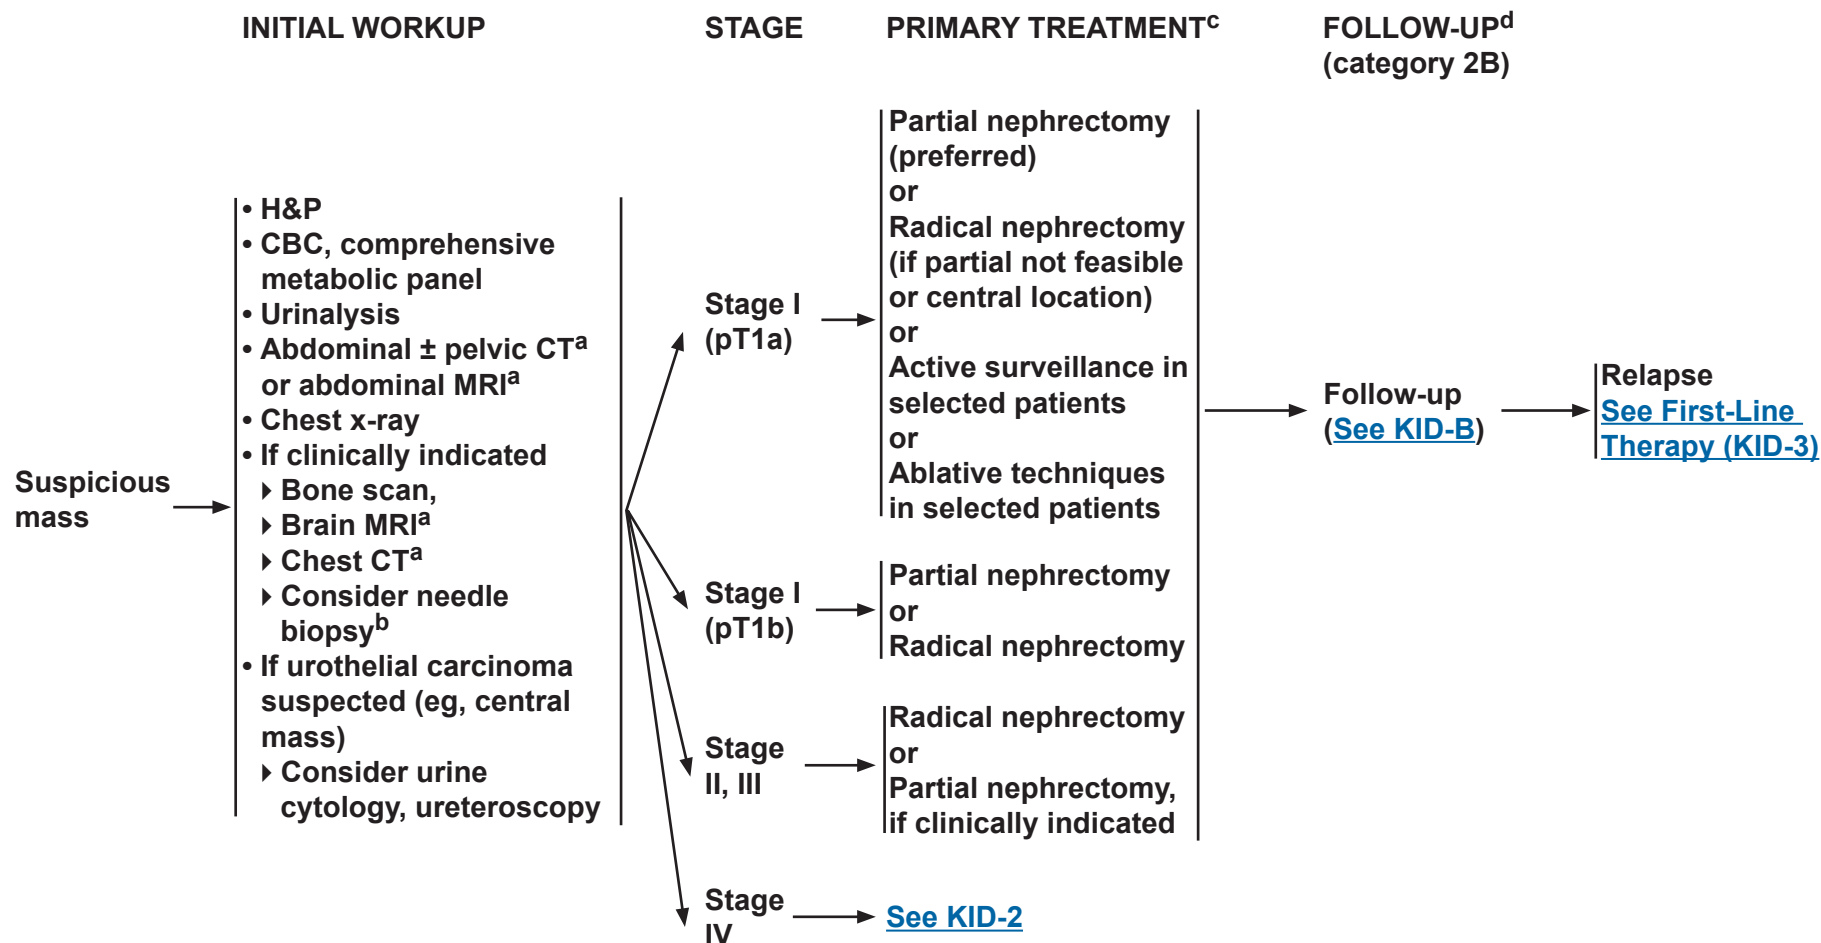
INITIAL WORKUP

STAGE

PRIMARY TREATMENT$^{c}$

FOLLOW-UP$^{d}$ (category 2B)

Suspicious mass

• H&P
• CBC, comprehensive metabolic panel
• Urinalysis
• Abdominal ± pelvic CT$^{a}$ or abdominal MRI$^{a}$
• Chest x-ray
• If clinically indicated
‣ Bone scan,
‣ Brain MRI$^{a}$
‣ Chest CT$^{a}$
‣ Consider needle biopsy$^{b}$
• If urothelial carcinoma suspected (eg, central mass)
‣ Consider urine cytology, ureteroscopy

Stage I (pT1a)

Partial nephrectomy (preferred)
or
Radical nephrectomy (if partial not feasible or central location)
or
Active surveillance in selected patients
or
Ablative techniques in selected patients

Follow-up (See KID-B)

Relapse
See First-Line Therapy (KID-3)

Stage I (pT1b)

Partial nephrectomy
or
Radical nephrectomy

Stage II, III

Radical nephrectomy
or
Partial nephrectomy, if clinically indicated

Stage IV

See KID-2